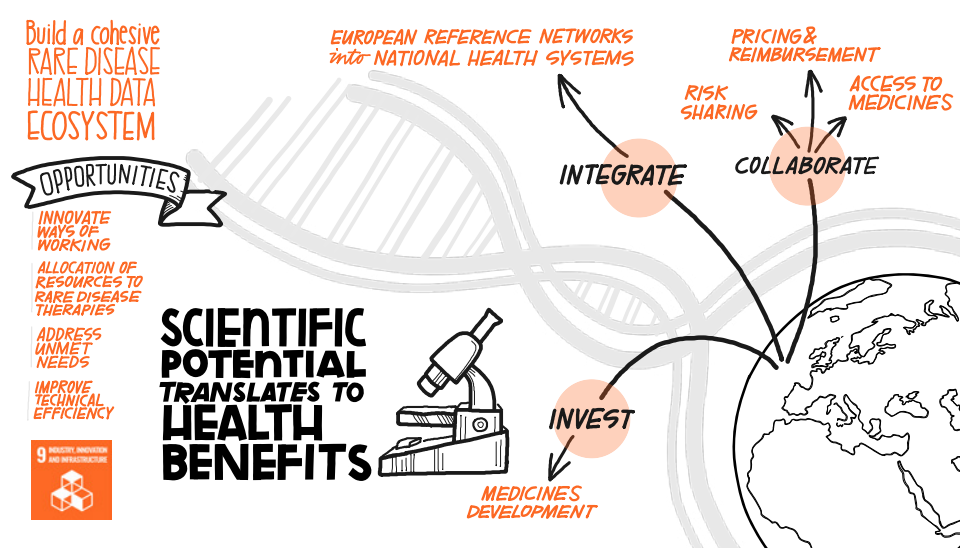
Build a cohesive RARE DISEASE HEALTH DATA ECOSYSTEM

OPPORTUNITIES

INNOVATE WAYS OF WORKING

ALLOCATION OF RESOURCES TO RARE DISEASE THERAPIES

ADDRESS UNMET NEEDS

IMPROVE TECHNICAL EFFICIENCY

9 INDUSTRY, INNOVATION AND INFRASTRUCTURE

EUROPEAN REFERENCE NETWORKS into NATIONAL HEALTH SYSTEMS

INTEGRATE

PRICING & REIMBURSEMENT

RISK SHARING

ACCESS TO MEDICINES

COLLABORATE

SCIENTIFIC POTENTIAL TRANSLATES TO HEALTH BENEFITS

INVEST

MEDICINES DEVELOPMENT